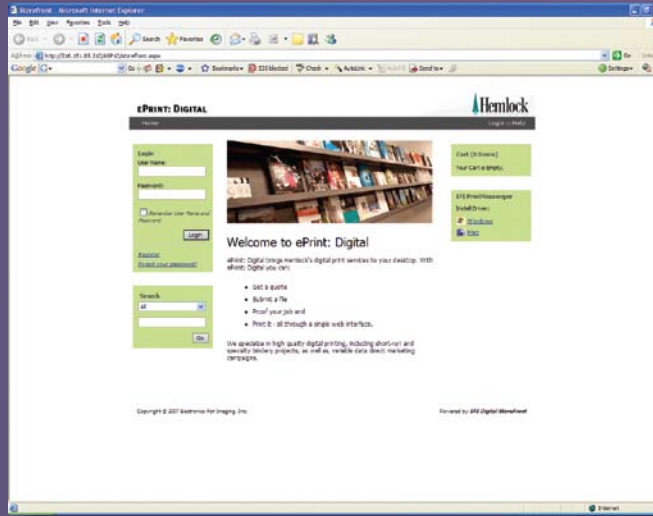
StoreFront - Microsoft Internet Explorer

File Edit View Favorites Tools Help

Back Search Favorites

Address http://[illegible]/StoreFront.aspx

Go

Google G- Go Bookmarks 320 blocked Check AutoLink AutoFill Send to Settings

ePrint: Digital

Hemlock

Home

Log in | Help

Login
User Name:

Password:

Remember User Name and Password

Login

Register
Forgot your password?

Search
all

Go

Welcome to ePrint: Digital

ePrint: Digital brings Hemlock's digital print services to your desktop. With ePrint: Digital you can:

Get a quote
Submit a file
Proof your job and
Print it - all through a single web interface.

We specialize in high quality digital printing, including short-run and specialty bindery projects, as well as, variable data direct marketing campaigns.

Cart (0 Items)
Your Cart is Empty.

EFI PrintMessenger
Install Drivers
Windows
MAC

Copyright © 2007 Electronics For Imaging, Inc.

Powered by EFI Digital StoreFront

Internet